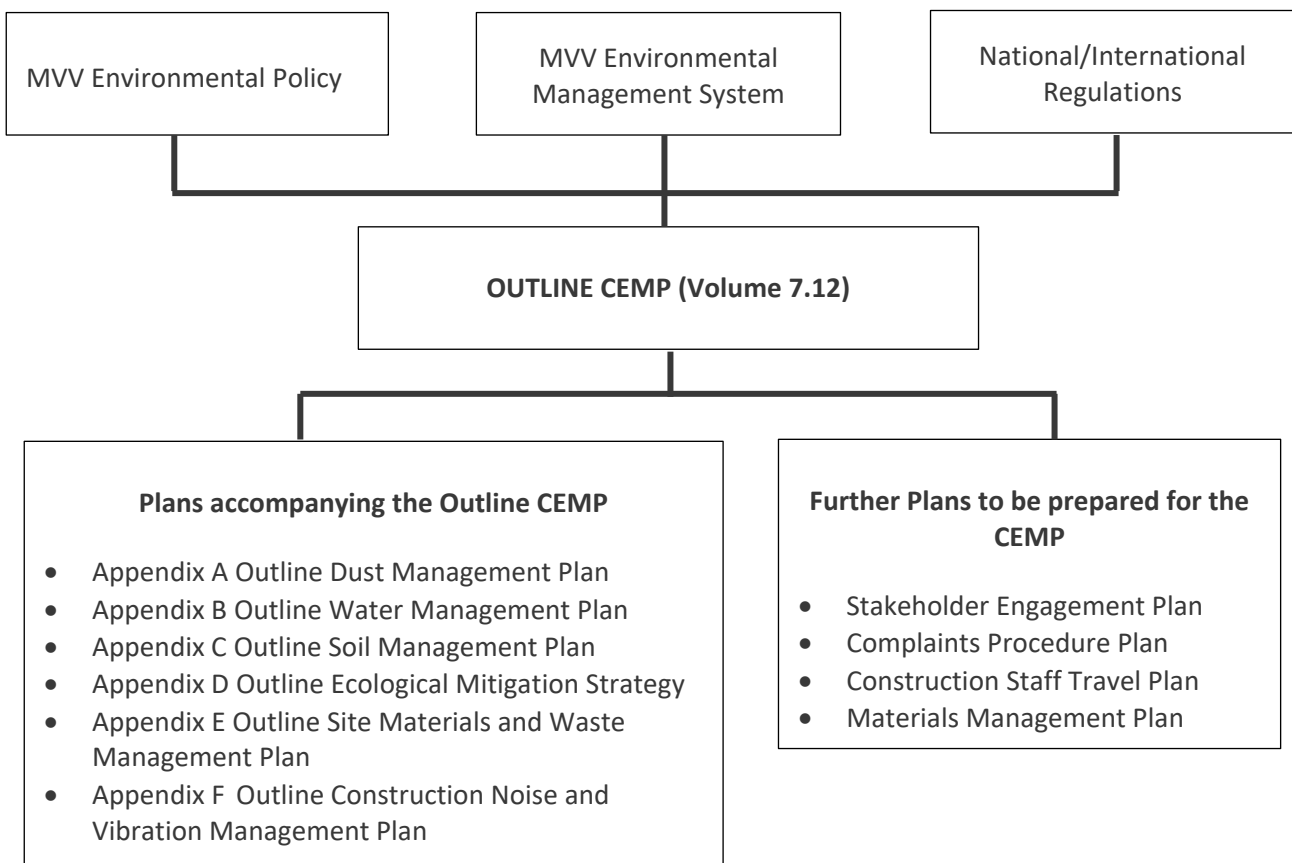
MVV Environmental Policy

MVV Environmental Management System

National/International Regulations

**OUTLINE CEMP (Volume 7.12)**

**Plans accompanying the Outline CEMP**

- Appendix A Outline Dust Management Plan
- Appendix B Outline Water Management Plan
- Appendix C Outline Soil Management Plan
- Appendix D Outline Ecological Mitigation Strategy
- Appendix E Outline Site Materials and Waste Management Plan
- Appendix F Outline Construction Noise and Vibration Management Plan

**Further Plans to be prepared for the CEMP**

- Stakeholder Engagement Plan
- Complaints Procedure Plan
- Construction Staff Travel Plan
- Materials Management Plan